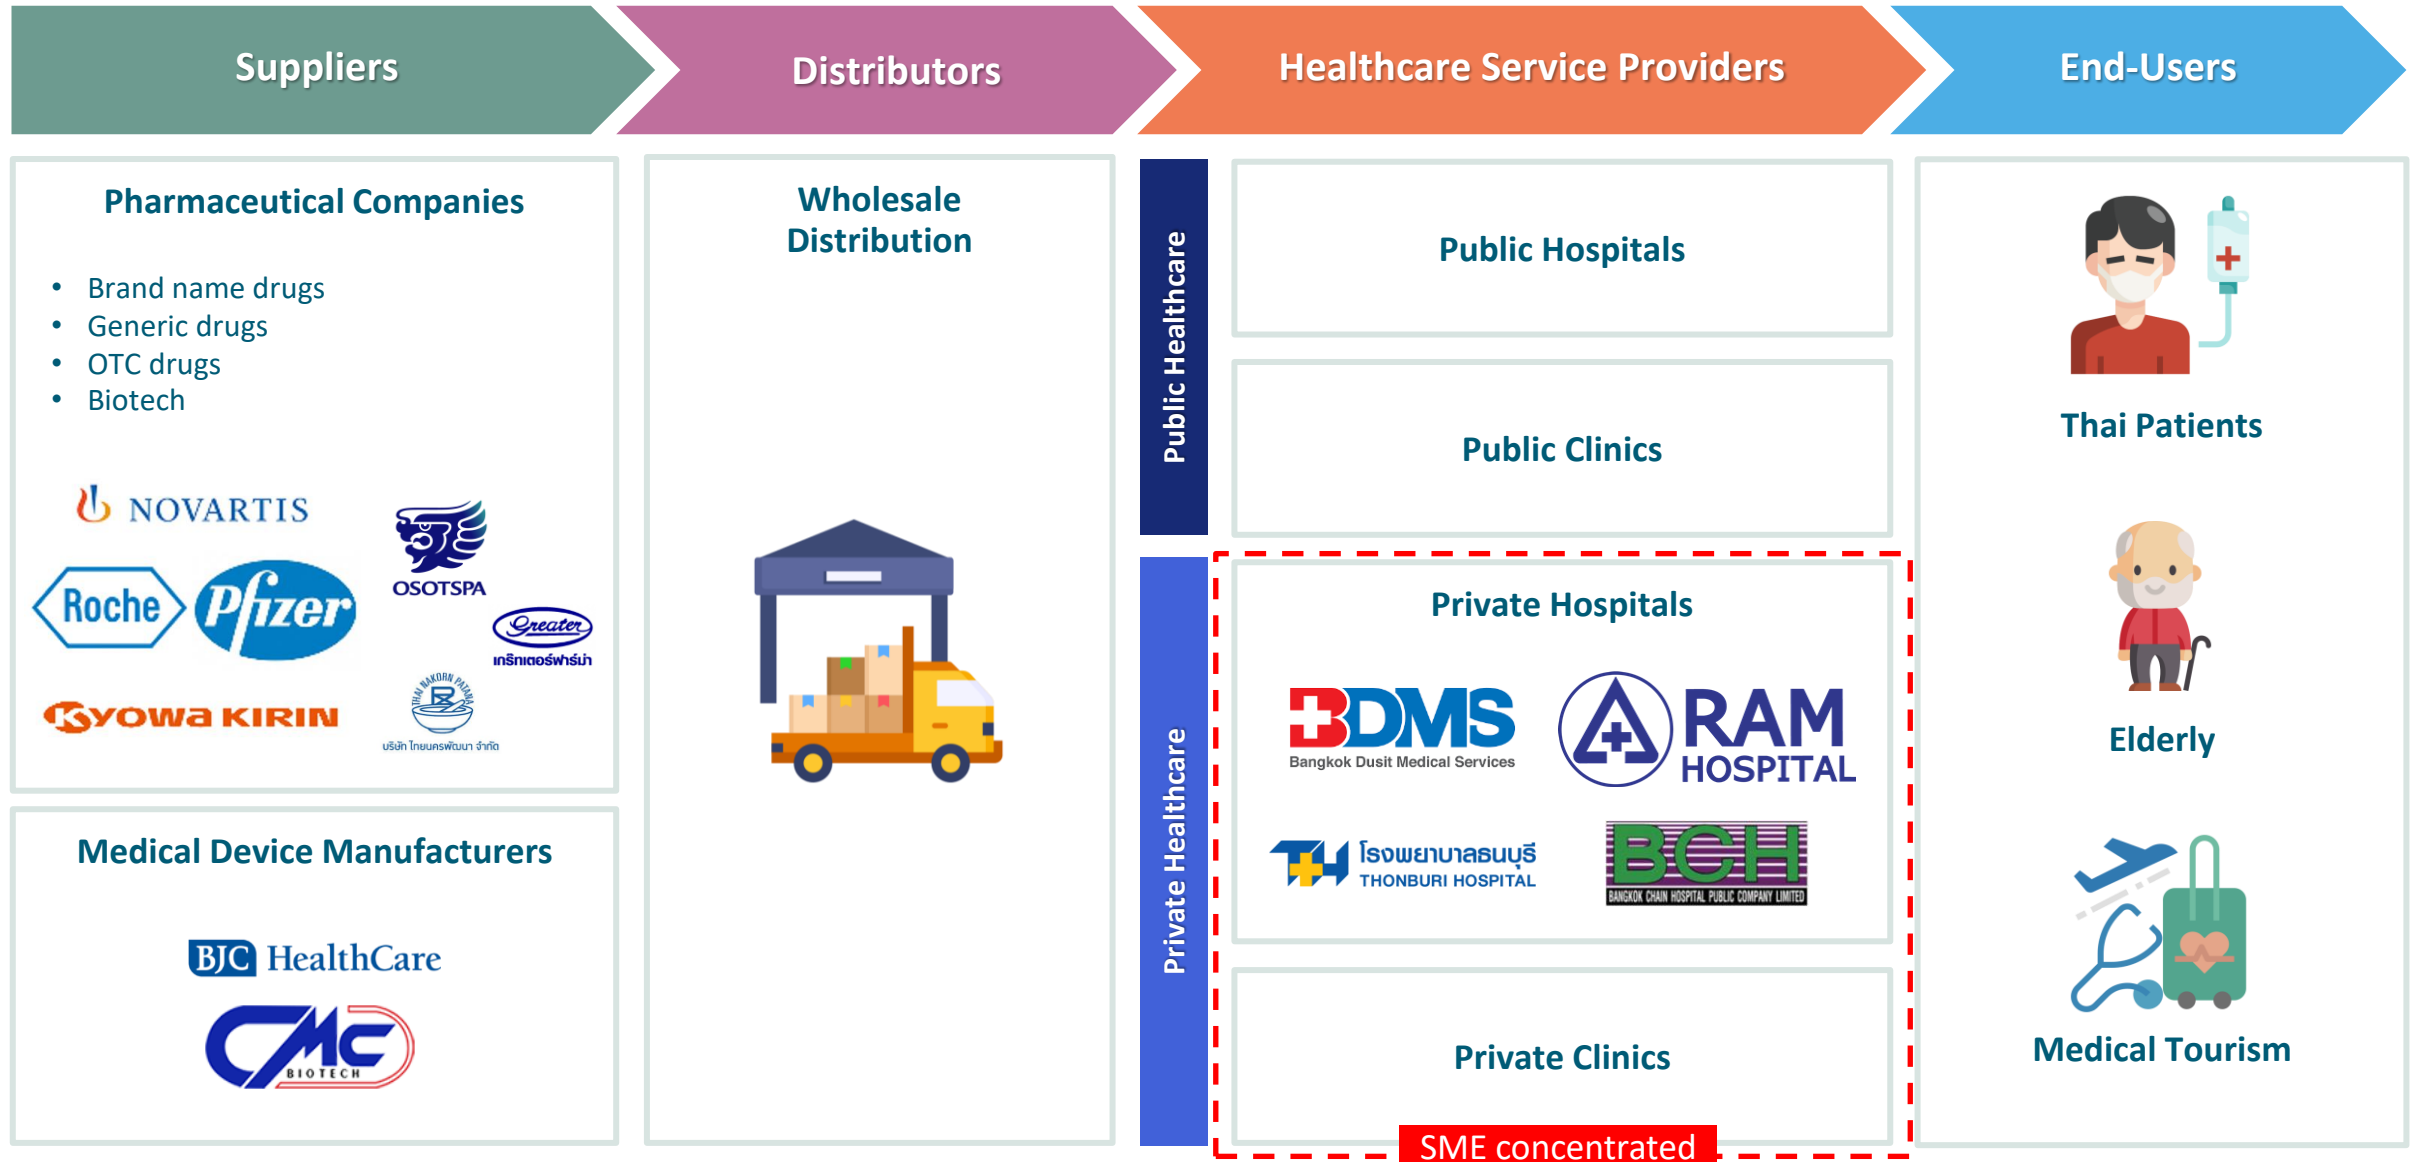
Suppliers

Distributors

Healthcare Service Providers

End-Users

Pharmaceutical Companies

- Brand name drugs
- Generic drugs
- OTC drugs
- Biotech

NOVARTIS

OSOTSPA

Roche

Pfizer

Greater

เกร็กเตอร์ฟาร์ม่า

KYOWA KIRIN

บริษัท ไทยนครพัฒนา จำกัด

Medical Device Manufacturers

BJC HealthCare

CMC BIOTECH

Wholesale Distribution

Public Healthcare

Public Hospitals

Public Clinics

Private Healthcare

Private Hospitals

BDMS
Bangkok Dusit Medical Services

RAM HOSPITAL

โรงพยาบาลธนบุรี
THONBURI HOSPITAL

BCH
BANGKOK CHAIN HOSPITAL PUBLIC COMPANY LIMITED

Private Clinics

SME concentrated

Thai Patients

Elderly

Medical Tourism